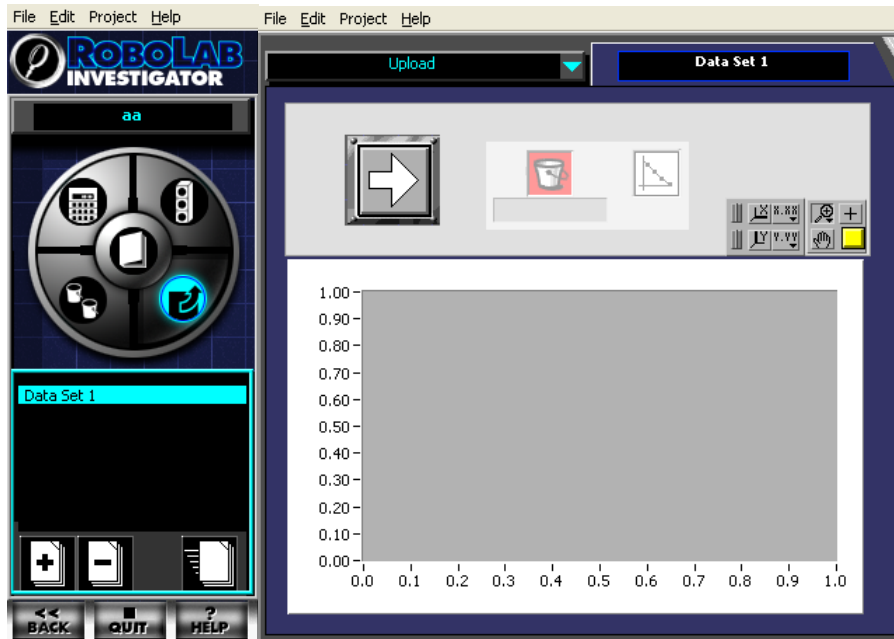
File Edit Project Help

ROBOLAB INVESTIGATOR

aa

Data Set 1

<< BACK
QUIT
? HELP

File Edit Project Help

Upload

Data Set 1

X.XX
Y.YY

1.00
0.90
0.80
0.70
0.60
0.50
0.40
0.30
0.20
0.10
0.00

0.0 0.1 0.2 0.3 0.4 0.5 0.6 0.7 0.8 0.9 1.0